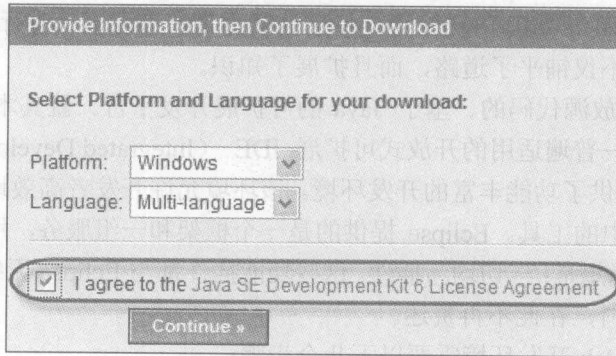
Provide Information, then Continue to Download

Select Platform and Language for your download:

Platform: Windows

Language: Multi-language

☑ I agree to the Java SE Development Kit 6 License Agreement

Continue »